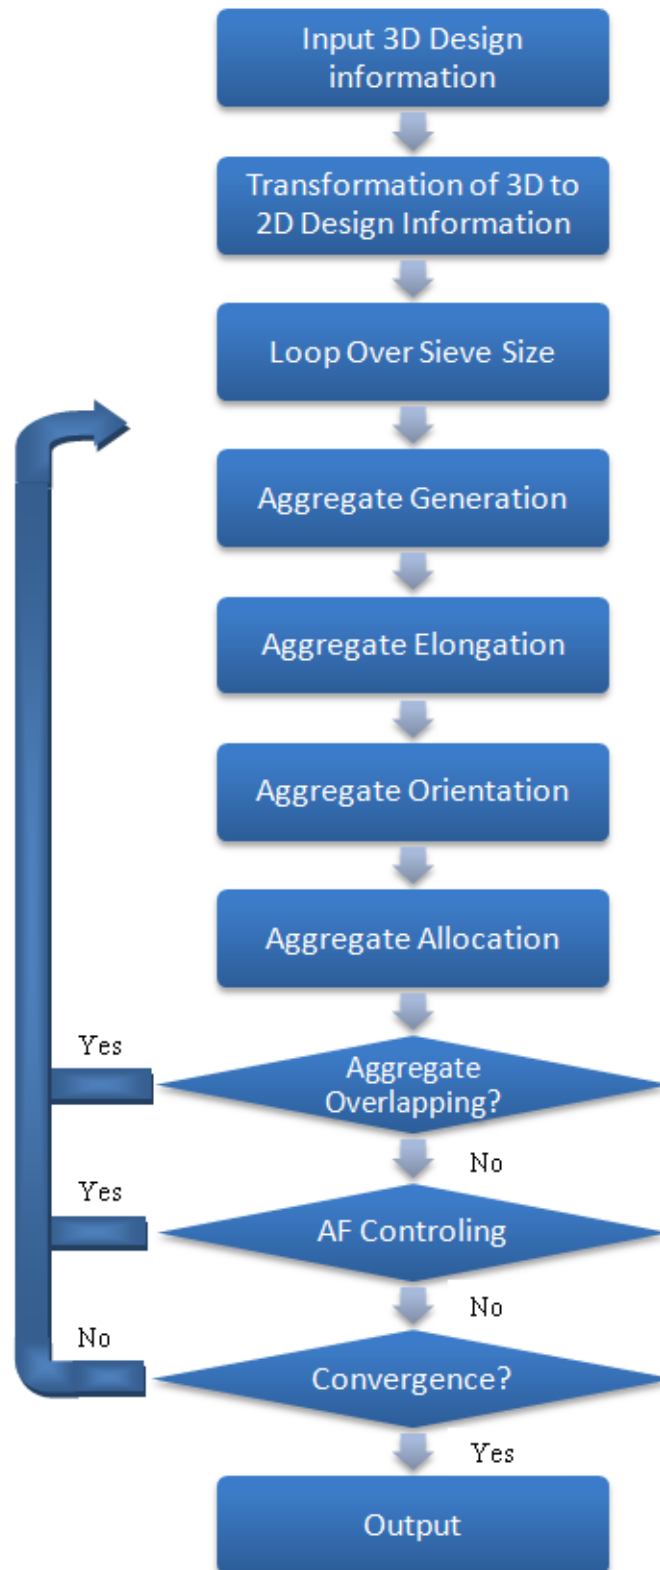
Input 3D Design information

Transformation of 3D to 2D Design Information

Loop Over Sieve Size

Aggregate Generation

Aggregate Elongation

Aggregate Orientation

Aggregate Allocation

Yes

Aggregate Overlapping?

No

Yes

AF Controling

No

No

Convergence?

Yes

Output